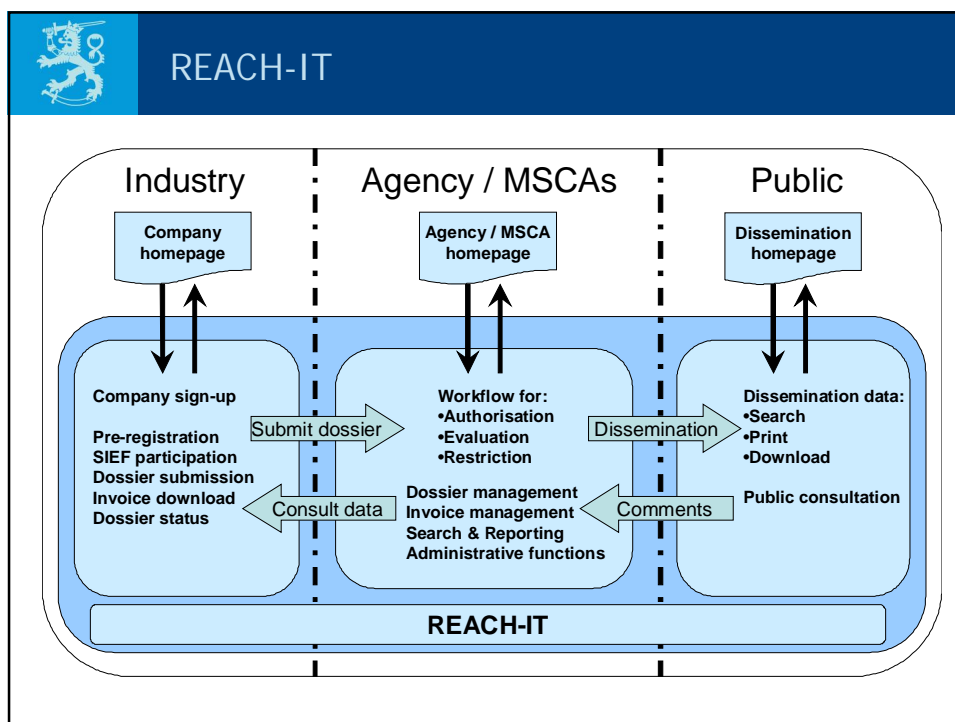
REACH-IT

Industry

Agency / MSCAs

Public

Company homepage

Agency / MSCA homepage

Dissemination homepage

Company sign-up

Pre-registration
SIEF participation
Dossier submission
Invoice download
Dossier status

Submit dossier

Consult data

Workflow for:
•Authorisation
•Evaluation
•Restriction

Dossier management
Invoice management
Search & Reporting
Administrative functions

Dissemination

Comments

Dissemination data:
•Search
•Print
•Download

Public consultation

REACH-IT